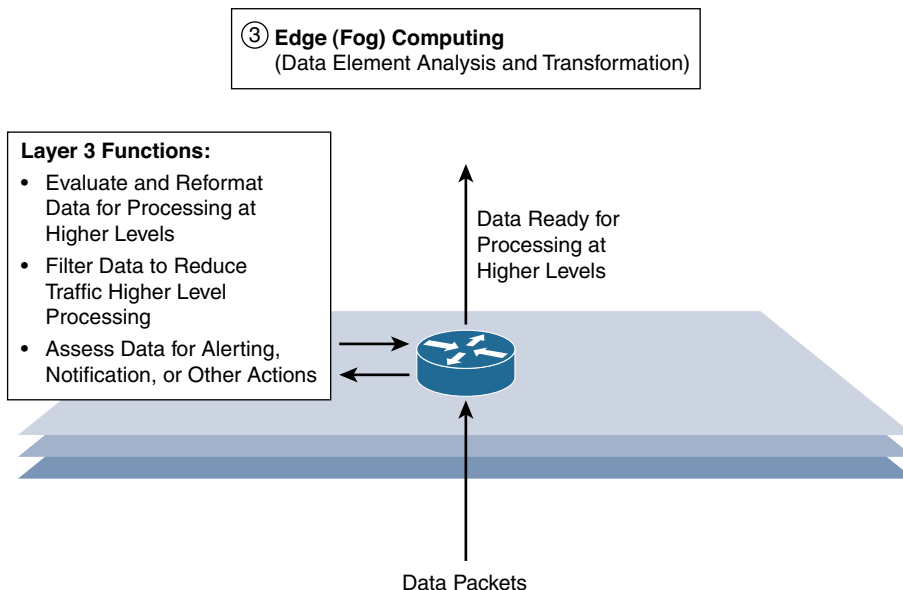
③ Edge (Fog) Computing
(Data Element Analysis and Transformation)

Layer 3 Functions:
• Evaluate and Reformat Data for Processing at Higher Levels
• Filter Data to Reduce Traffic Higher Level Processing
• Assess Data for Alerting, Notification, or Other Actions

Data Ready for Processing at Higher Levels

Data Packets